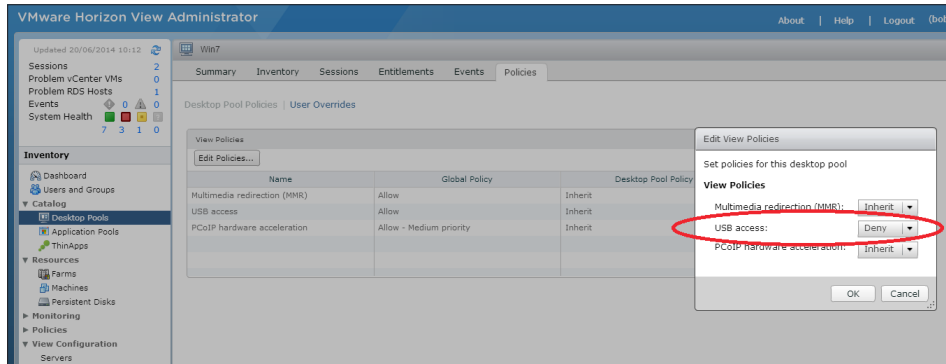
VMware Horizon View Administrator

About | Help | Logout (bo

Updated 20/06/2014 10:12

Sessions 2
Problem vCenter VMs 0
Problem RDS Hosts 1
Events 0 0
System Health
7 3 1 0

Inventory

Dashboard
Users and Groups
Catalog
Desktop Pools
Application Pools
ThinApps
Resources
Farms
Machines
Persistent Disks
Monitoring
Policies
View Configuration
Servers

Win7

Summary | Inventory | Sessions | Entitlements | Events | Policies

Desktop Pool Policies | User Overrides

View Policies

Edit Policies...

| Name | Global Policy | Desktop Pool Policy |
|---|---|---|
| Multimedia redirection (MMR) | Allow | Inherit |
| USB access | Allow | Inherit |
| PCoIP hardware acceleration | Allow - Medium priority | Inherit |

Edit View Policies

Set policies for this desktop pool

View Policies

Multimedia redirection (MMR): Inherit
USB access: Deny
PCoIP hardware acceleration: Inherit

OK Cancel